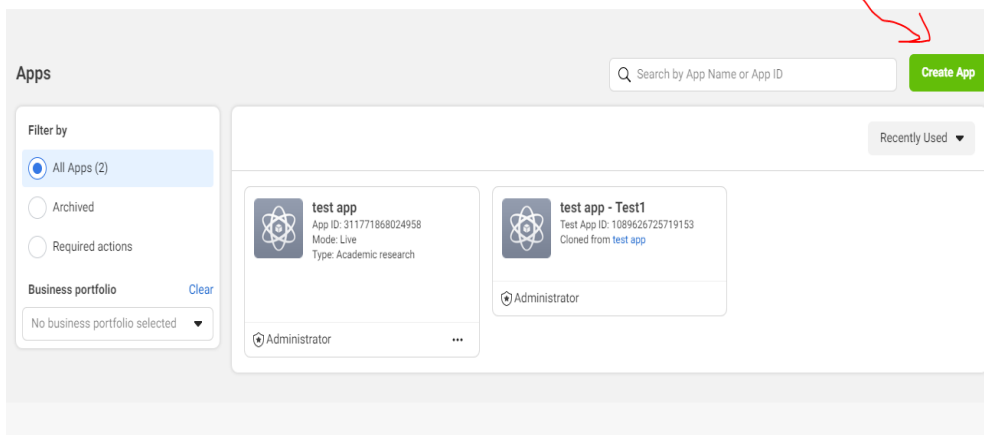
Apps

Search by App Name or App ID

Create App

Filter by

All Apps (2)

Archived

Required actions

Business portfolio

Clear

No business portfolio selected

Recently Used

test app
App ID: 311771868024958
Mode: Live
Type: Academic research

Administrator

...

test app - Test1
Test App ID: 1089626725719153
Cloned from test app

Administrator